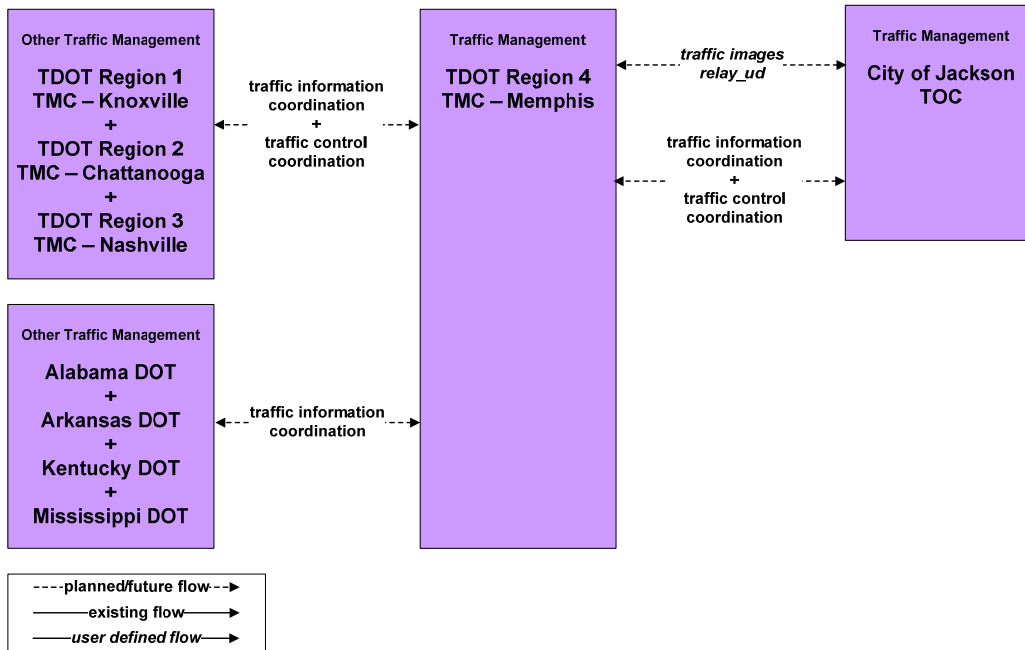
Other Traffic Management

TDOT Region 1
TMC – Knoxville
+
TDOT Region 2
TMC – Chattanooga
+
TDOT Region 3
TMC – Nashville

traffic information coordination
+
traffic control coordination

Traffic Management

TDOT Region 4
TMC – Memphis

traffic images
relay_ud

Traffic Management

City of Jackson
TOC

traffic information coordination
+
traffic control coordination

Other Traffic Management

Alabama DOT
+
Arkansas DOT
+
Kentucky DOT
+
Mississippi DOT

traffic information coordination

planned/future flow
existing flow
user defined flow